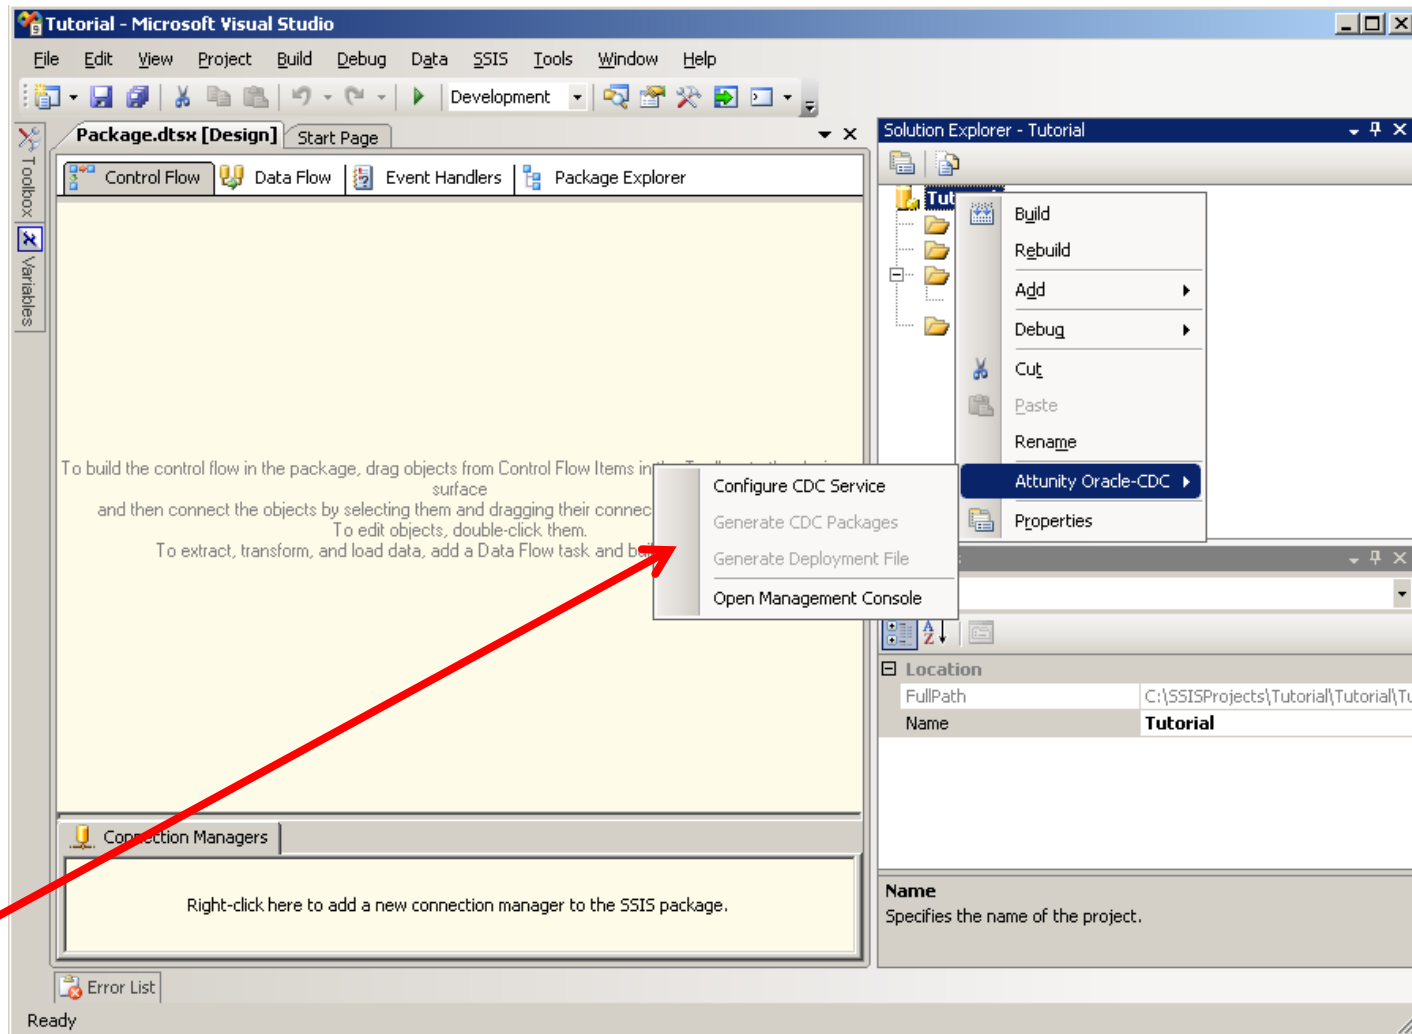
Tutorial - Microsoft Visual Studio

File Edit View Project Build Debug Data SSIS Tools Window Help

Development

Toolbox Variables

Package.dtsx [Design] Start Page

Control Flow Data Flow Event Handlers Package Explorer

To build the control flow in the package, drag objects from Control Flow Items in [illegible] surface
and then connect the objects by selecting them and dragging their connec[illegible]
To edit objects, double-click them.
To extract, transform, and load data, add a Data Flow task and b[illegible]

Configure CDC Service
Generate CDC Packages
Generate Deployment File
Open Management Console

Connection Managers

Right-click here to add a new connection manager to the SSIS package.

Error List

Ready

Solution Explorer - Tutorial

Tut

Build
Rebuild
Add
Debug
Cut
Paste
Rename
Attunity Oracle-CDC
Properties

Location
FullPath C:\SSISProjects\Tutorial\Tutorial\Tu
Name Tutorial

Name
Specifies the name of the project.